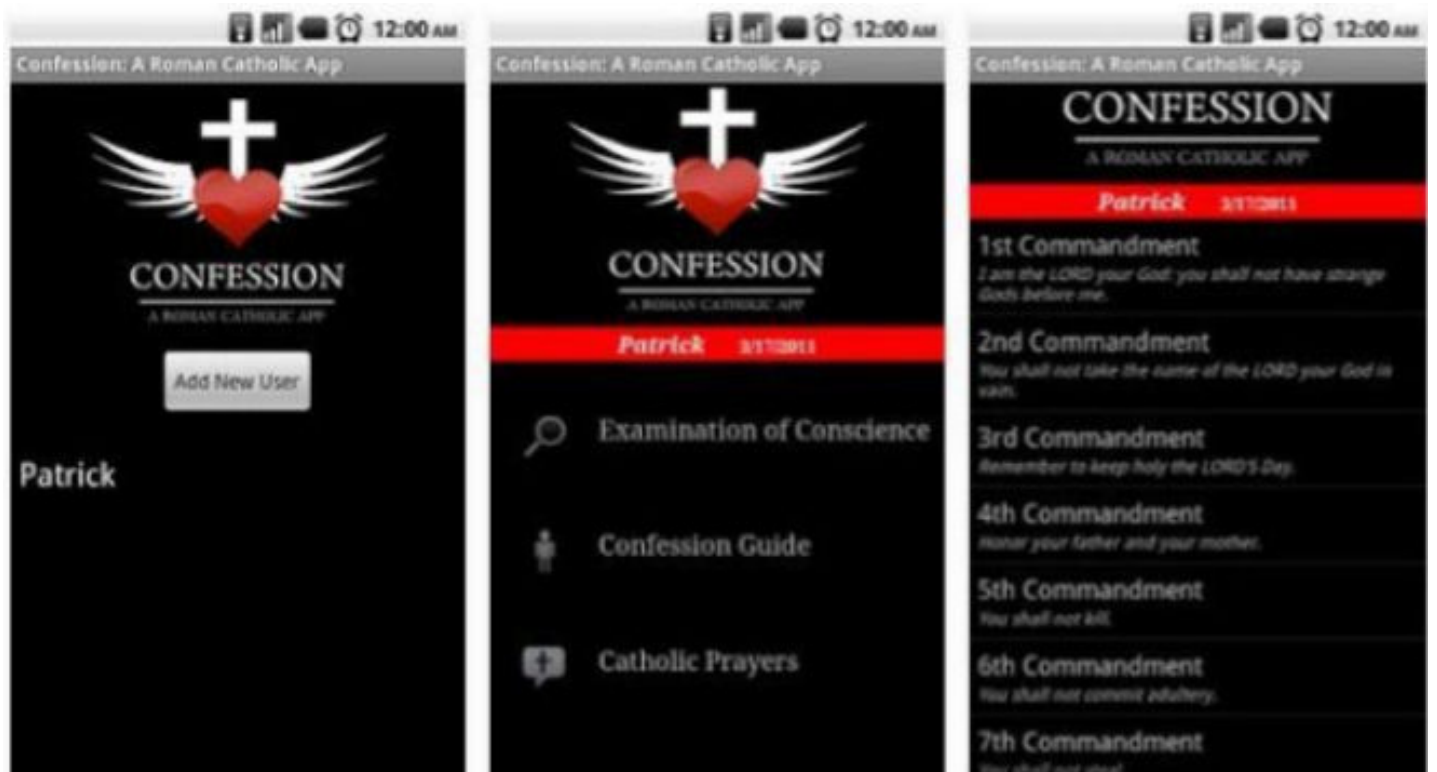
12:00 AM

Confession: A Roman Catholic App

CONFESSION

A ROMAN CATHOLIC APP

Add New User

Patrick

12:00 AM

Confession: A Roman Catholic App

CONFESSION

A ROMAN CATHOLIC APP

Patrick 3/17/2011

Examination of Conscience

Confession Guide

Catholic Prayers

12:00 AM

Confession: A Roman Catholic App

CONFESSION

A ROMAN CATHOLIC APP

Patrick 3/17/2011

1st Commandment
I am the LORD your God: you shall not have strange Gods before me.

2nd Commandment
You shall not take the name of the LORD your God in vain.

3rd Commandment
Remember to keep holy the LORD'S Day.

4th Commandment
Honor your father and your mother.

5th Commandment
You shall not kill.

6th Commandment
You shall not commit adultery.

7th Commandment
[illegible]